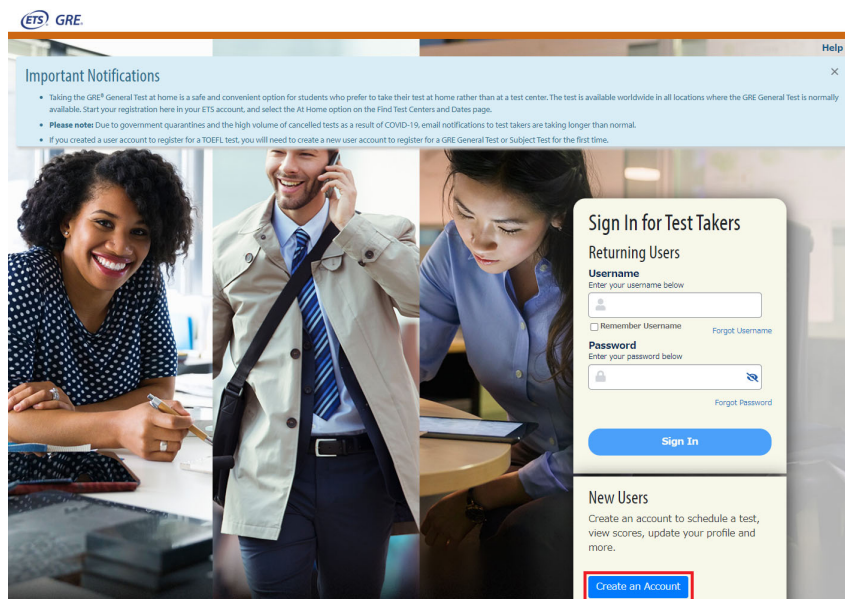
ETS GRE

Help

Important Notifications

×

- Taking the GRE® General Test at home is a safe and convenient option for students who prefer to take their test at home rather than at a test center. The test is available worldwide in all locations where the GRE General Test is normally available. Start your registration here in your ETS account, and select the At Home option on the Find Test Centers and Dates page.
- **Please note:** Due to government quarantines and the high volume of cancelled tests as a result of COVID-19, email notifications to test takers are taking longer than normal.
- If you created a user account to register for a TOEFL test, you will need to create a new user account to register for a GRE General Test or Subject Test for the first time.

Sign In for Test Takers

Returning Users

Username
Enter your username below

Remember Username

Forgot Username

Password
Enter your password below

Forgot Password

Sign In

New Users

Create an account to schedule a test, view scores, update your profile and more.

Create an Account